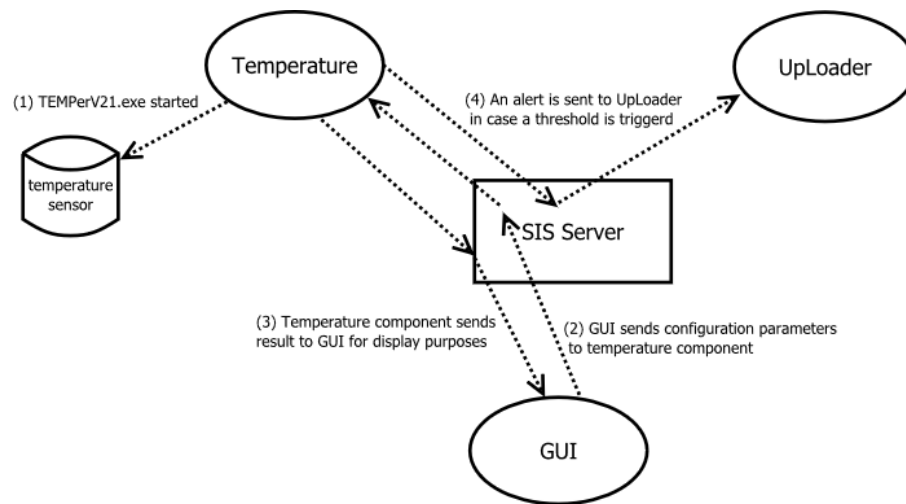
Temperature

UpLoader

(1) TEMPerV21.exe started

(4) An alert is sent to UpLoader in case a threshold is triggerd

temperature sensor

SIS Server

(3) Temperature component sends result to GUI for display purposes

(2) GUI sends configuration parameters to temperature component

GUI